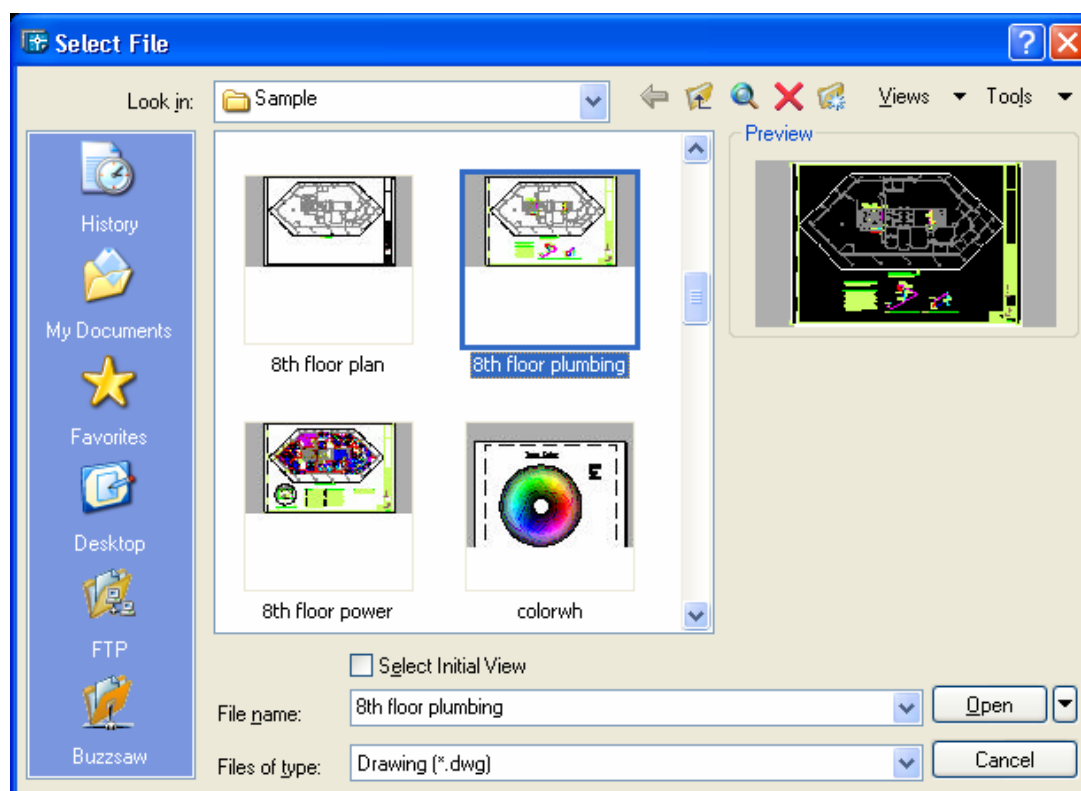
Select File

Look in: Sample

Views Tools

History

My Documents

Favorites

Desktop

FTP

Buzzsaw

8th floor plan

8th floor plumbing

8th floor power

colorwh

Preview

Select Initial View

File name: 8th floor plumbing

Files of type: Drawing (*.dwg)

Open

Cancel